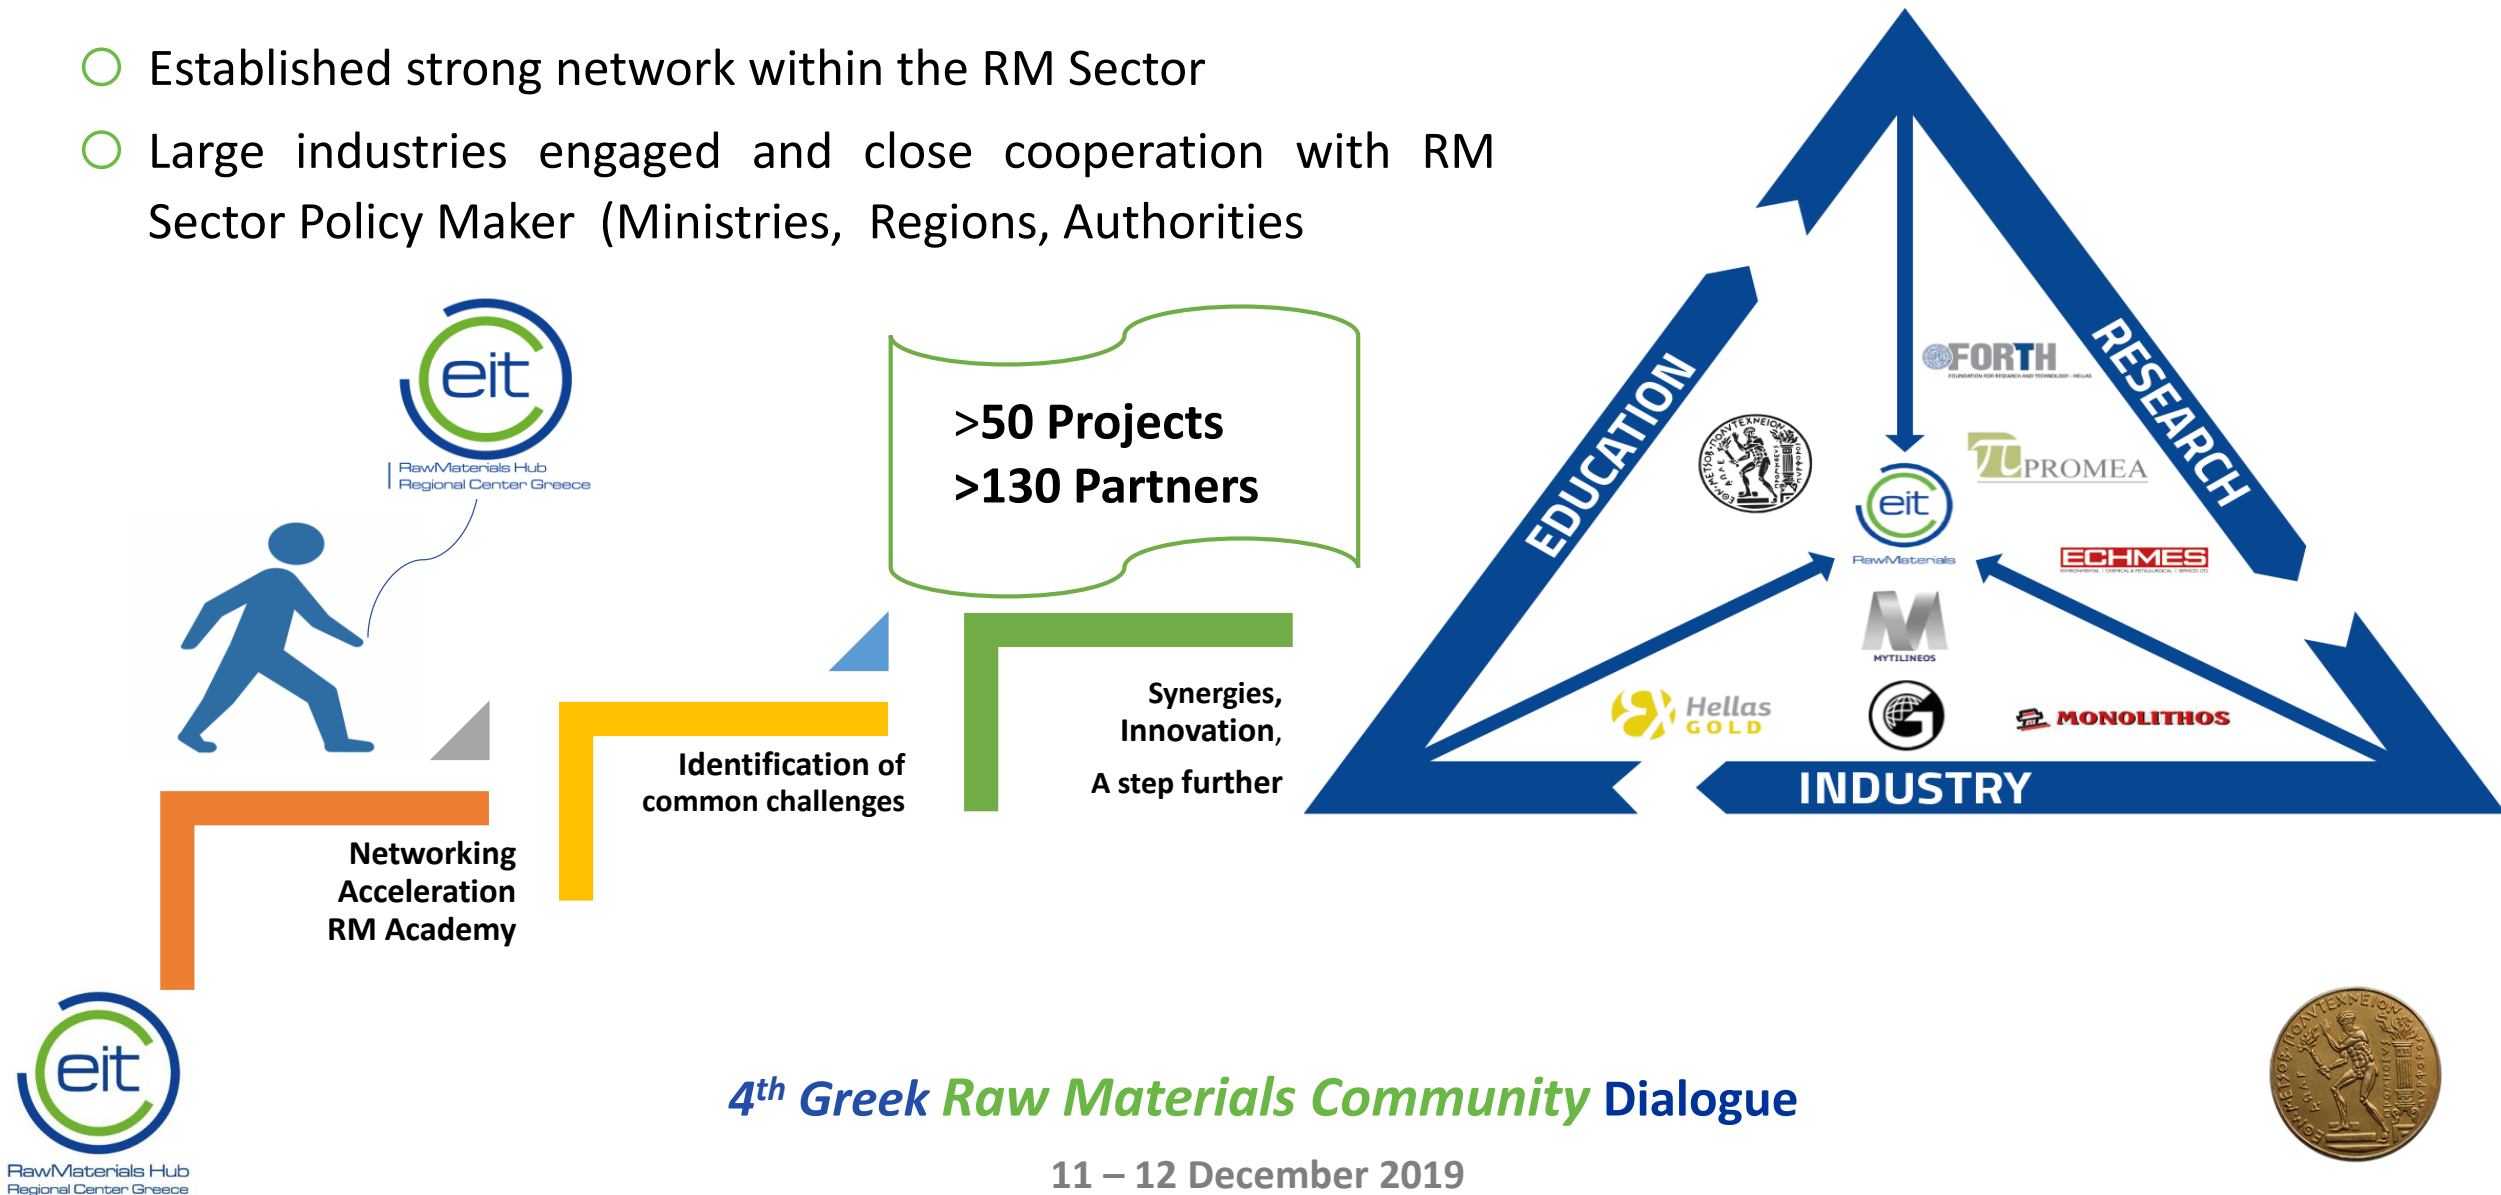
Established strong network within the RM Sector

Large industries engaged and close cooperation with RM Sector Policy Maker (Ministries, Regions, Authorities

eit
RawMaterials Hub
Regional Center Greece

>50 Projects
>130 Partners

Networking
Acceleration
RM Academy

Identification of common challenges

Synergies, Innovation,
A step further

EDUCATION
RESEARCH
INDUSTRY

FORTH
FOUNDATION FOR RESEARCH AND TECHNOLOGY - HELLAS
PROMEA
eit
RawMaterials
ECHMES
MYTILINEOS
Hellas GOLD
MONOLITHOS

eit
RawMaterials Hub
Regional Center Greece

$4^{th}$ Greek Raw Materials Community Dialogue

11 – 12 December 2019